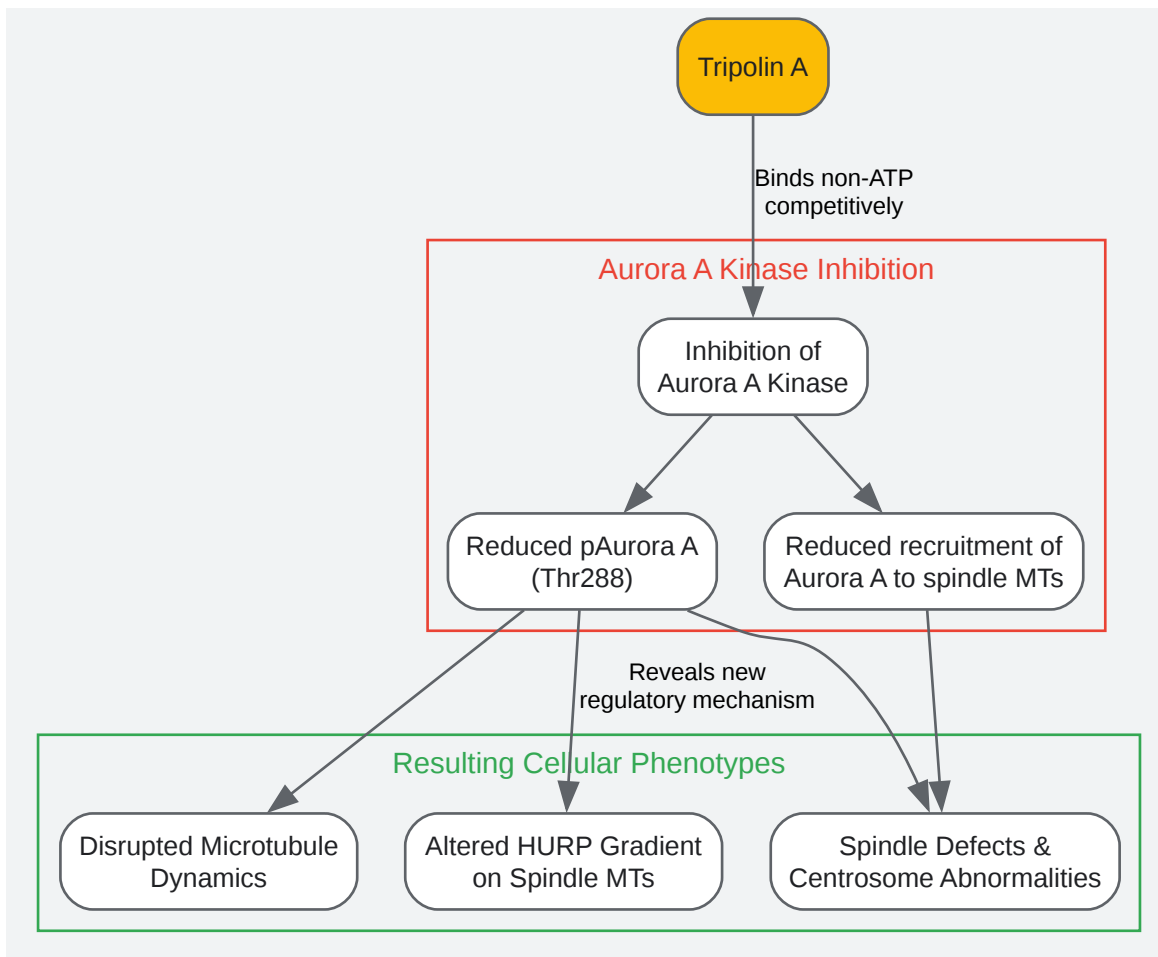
Tripolin A

Binds non-ATP competitively

Aurora A Kinase Inhibition

Inhibition of Aurora A Kinase

Reduced pAurora A (Thr288)

Reduced recruitment of Aurora A to spindle MTs

Reveals new regulatory mechanism

Resulting Cellular Phenotypes

Disrupted Microtubule Dynamics

Altered HURP Gradient on Spindle MTs

Spindle Defects & Centrosome Abnormalities